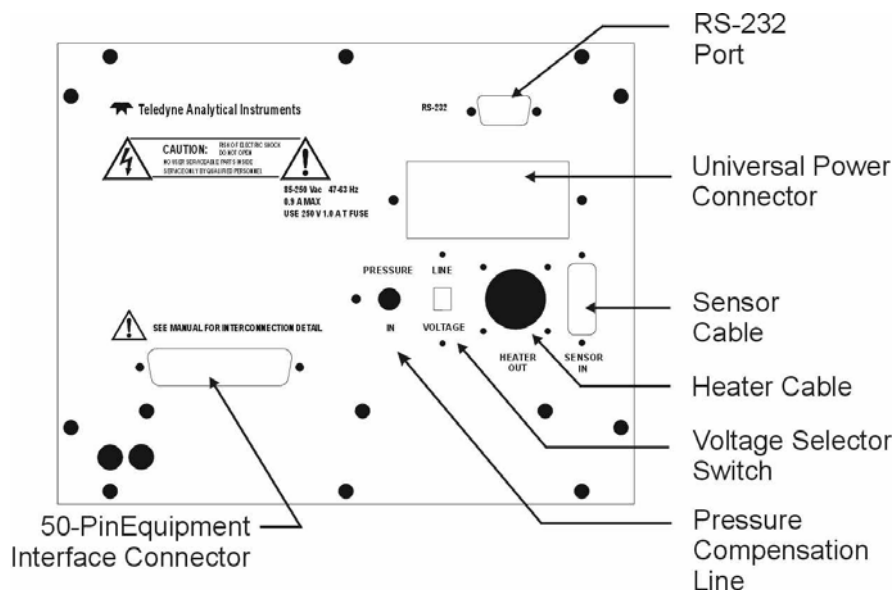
RS-232
Port

Teledyne Analytical Instruments

RS-232

CAUTION: RISK OF ELECTRIC SHOCK DO NOT OPEN NO USER SERVICEABLE PARTS INSIDE SERVICE ONLY BY QUALIFIED PERSONNEL

85-250 Vac 47-63 Hz
0.9 A MAX
USE 250 V 1.0 A T FUSE

Universal Power
Connector

PRESSURE

IN

LINE

VOLTAGE

HEATER
OUT

SENSOR
IN

Sensor
Cable

SEE MANUAL FOR INTERCONNECTION DETAIL

Heater Cable

Voltage Selector
Switch

50-PinEquipment
Interface Connector

Pressure
Compensation
Line